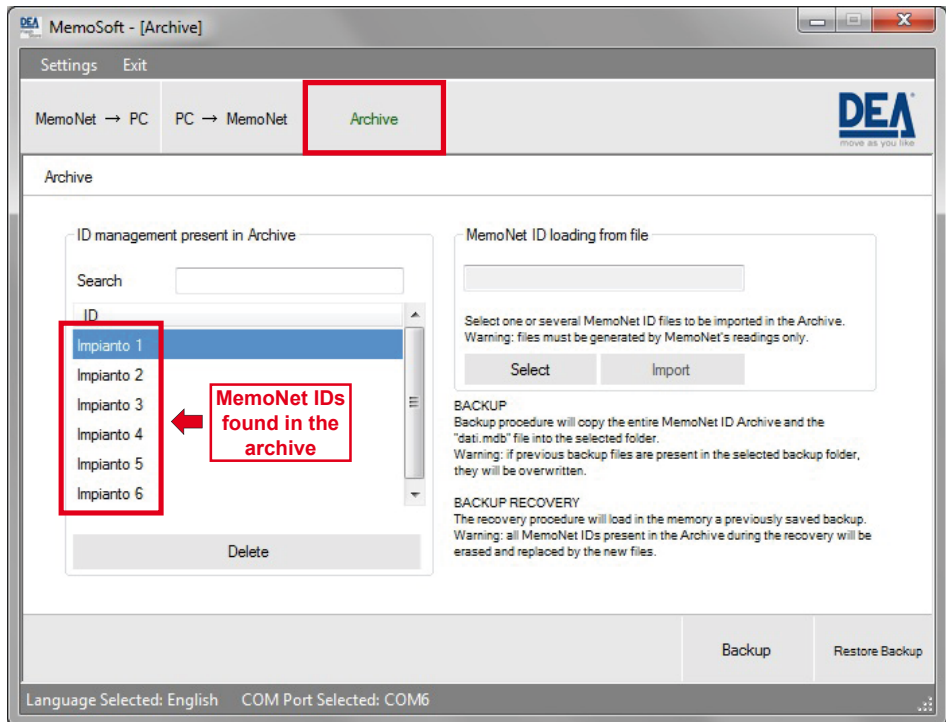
DEA MemoSoft - [Archive]

Settings Exit

MemoNet → PC PC → MemoNet Archive

DEA move as you like

Archive

ID management present in Archive

Search

ID

Impianto 1
Impianto 2
Impianto 3
Impianto 4
Impianto 5
Impianto 6

MemoNet IDs found in the archive

Delete

MemoNet ID loading from file

Select one or several MemoNet ID files to be imported in the Archive.
Warning: files must be generated by MemoNet's readings only.

Select Import

BACKUP
Backup procedure will copy the entire MemoNet ID Archive and the "dati.mdb" file into the selected folder.
Warning: if previous backup files are present in the selected backup folder, they will be overwritten.

BACKUP RECOVERY
The recovery procedure will load in the memory a previously saved backup.
Warning: all MemoNet IDs present in the Archive during the recovery will be erased and replaced by the new files.

Backup Restore Backup

Language Selected: English COM Port Selected: COM6